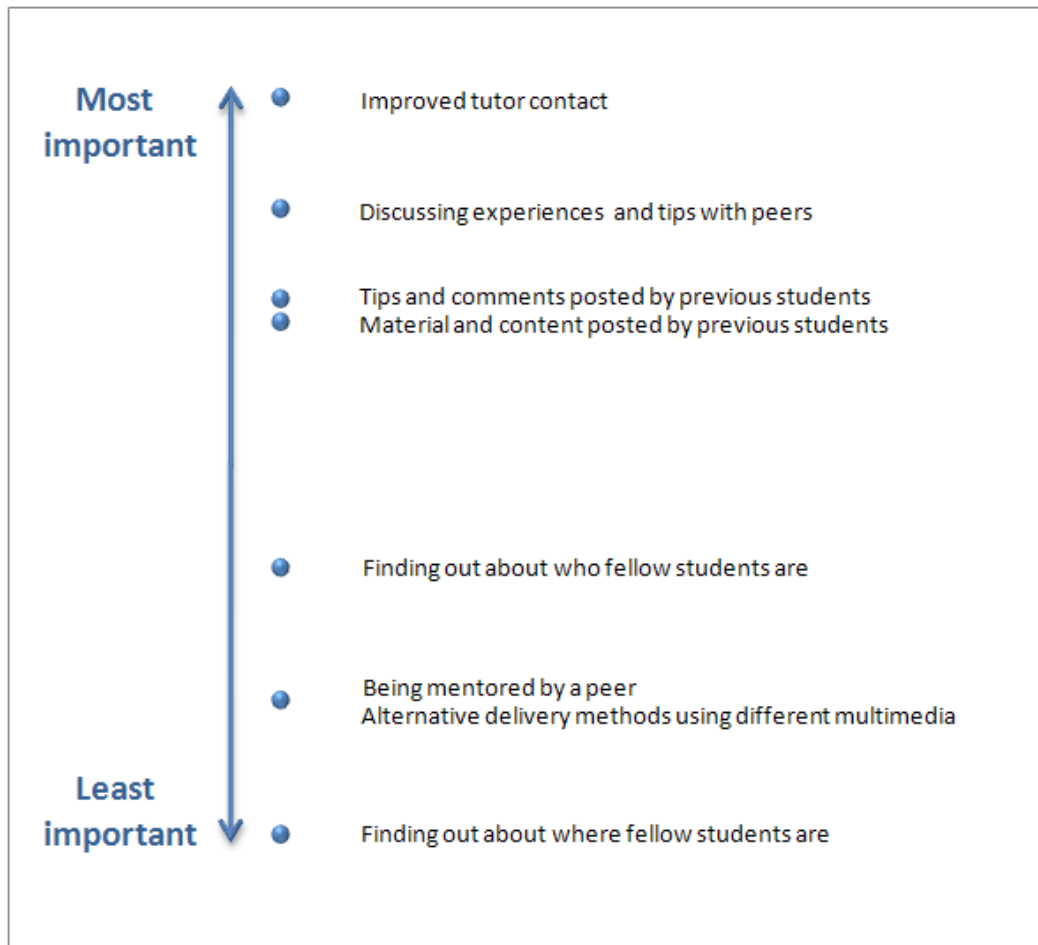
Most important

Improved tutor contact

Discussing experiences and tips with peers

Tips and comments posted by previous students
Material and content posted by previous students

Finding out about who fellow students are

Being mentored by a peer
Alternative delivery methods using different multimedia

Least important

Finding out about where fellow students are